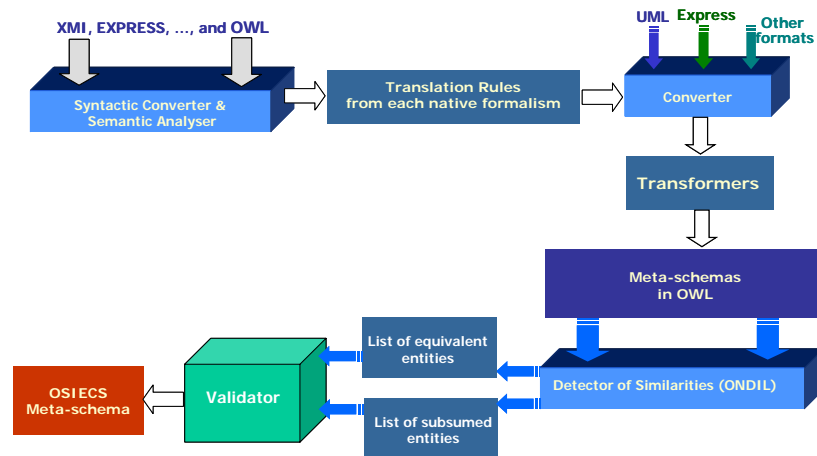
XMI, EXPRESS, ..., and OWL

Syntactic Converter & Semantic Analyser

Translation Rules from each native formalism

UML

Express

Other formats

Converter

Transformers

Meta-schemas in OWL

Detector of Similarities (ONDIL)

List of equivalent entities

List of subsumed entities

Validator

OSIECS Meta-schema